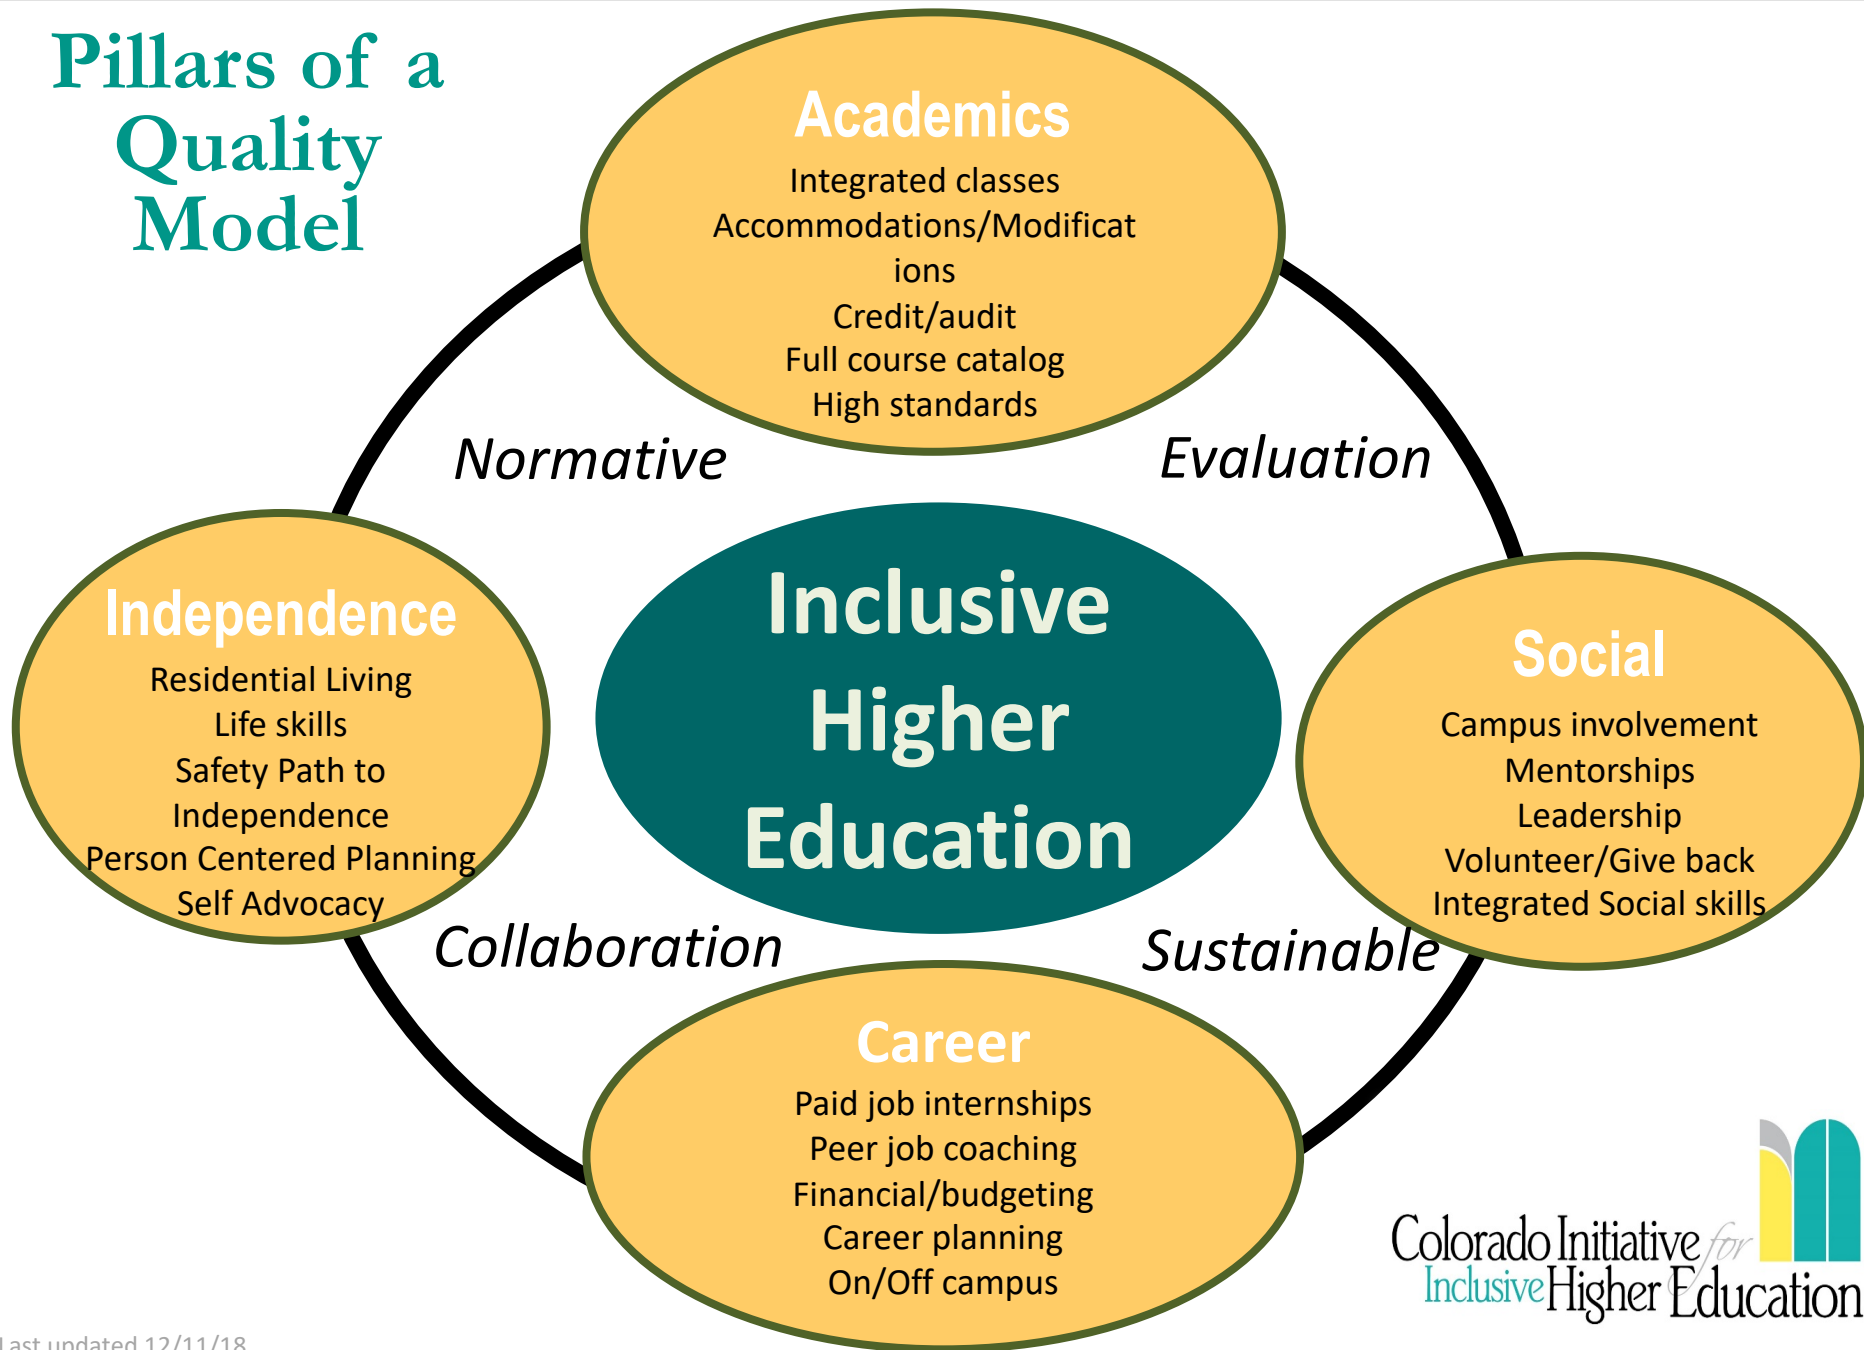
Pillars of a Quality Model

Academics
Integrated classes
Accommodations/Modifications
Credit/audit
Full course catalog
High standards

Normative

Evaluation

Independence
Residential Living
Life skills
Safety Path to Independence
Person Centered Planning
Self Advocacy

Inclusive Higher Education

Social
Campus involvement
Mentorships
Leadership
Volunteer/Give back
Integrated Social skills

Collaboration

Sustainable

Career
Paid job internships
Peer job coaching
Financial/budgeting
Career planning
On/Off campus

Colorado Initiative for Inclusive Higher Education

Last updated 12/11/18